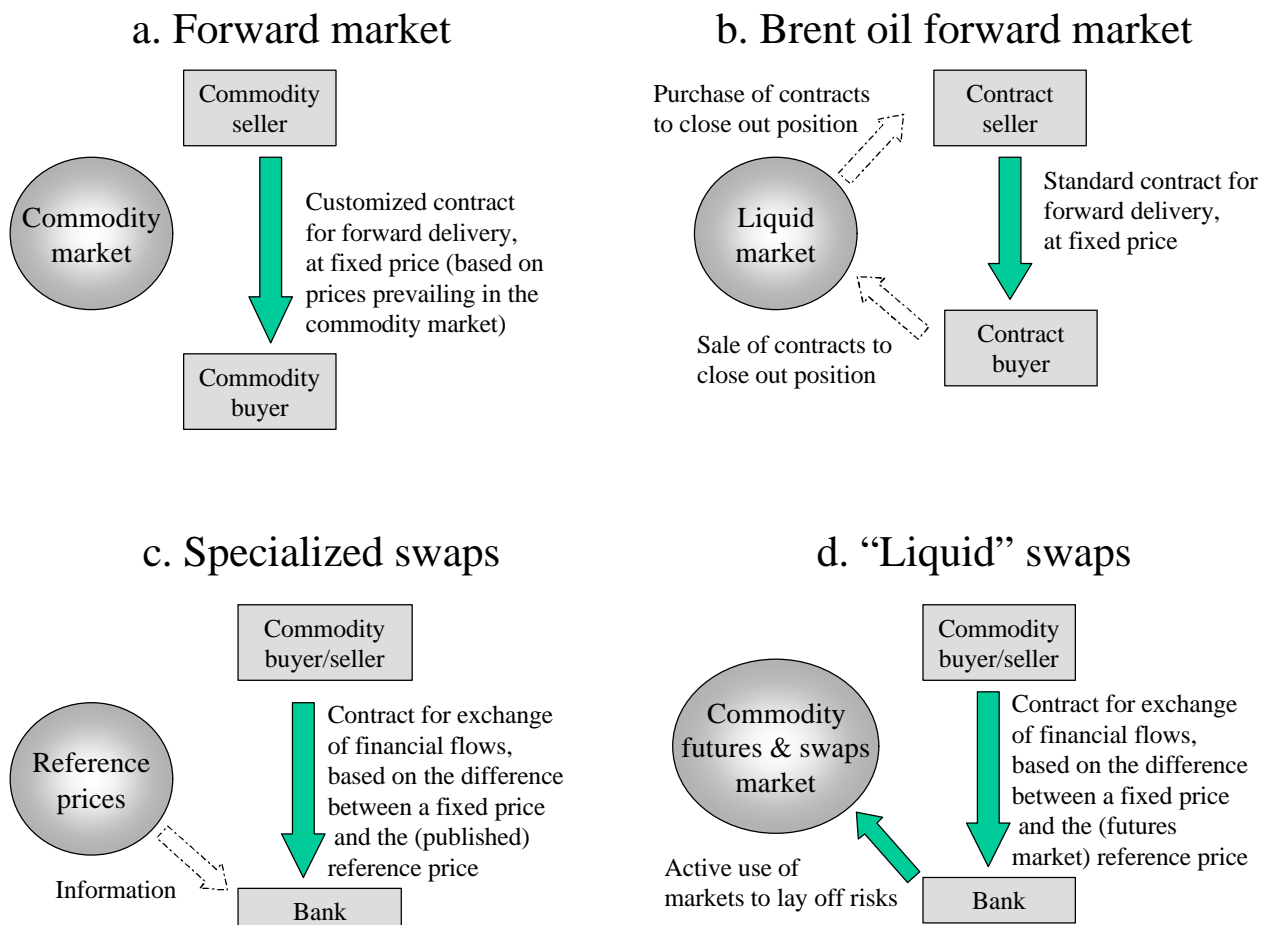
a. Forward market

Commodity seller

Commodity market

Customized contract for forward delivery, at fixed price (based on prices prevailing in the commodity market)

Commodity buyer

b. Brent oil forward market

Purchase of contracts to close out position

Contract seller

Liquid market

Standard contract for forward delivery, at fixed price

Sale of contracts to close out position

Contract buyer

c. Specialized swaps

Commodity buyer/seller

Reference prices

Contract for exchange of financial flows, based on the difference between a fixed price and the (published) reference price

Information

Bank

d. "Liquid" swaps

Commodity buyer/seller

Commodity futures & swaps market

Contract for exchange of financial flows, based on the difference between a fixed price and the (futures market) reference price

Active use of markets to lay off risks

Bank